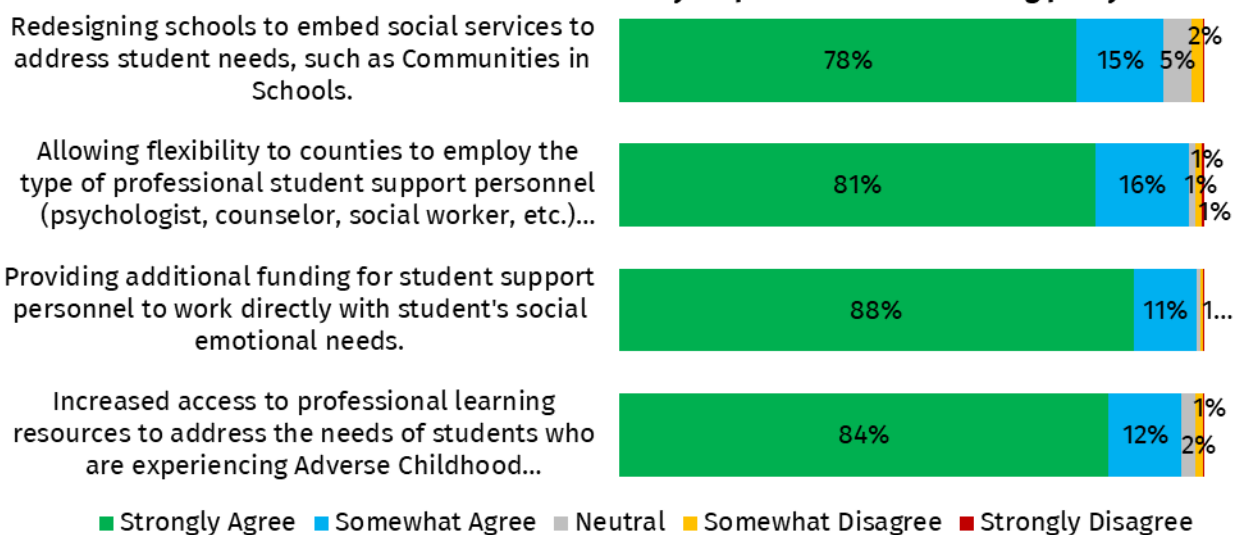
Redesigning schools to embed social services to address student needs, such as Communities in Schools.

78% 15% 5% 2%

Allowing flexibility to counties to employ the type of professional student support personnel (psychologist, counselor, social worker, etc.)...

81% 16% 1% 1% 1%

Providing additional funding for student support personnel to work directly with student's social emotional needs.

88% 11% 1...

Increased access to professional learning resources to address the needs of students who are experiencing Adverse Childhood...

84% 12% 2% 1%

Strongly Agree Somewhat Agree Neutral Somewhat Disagree Strongly Disagree